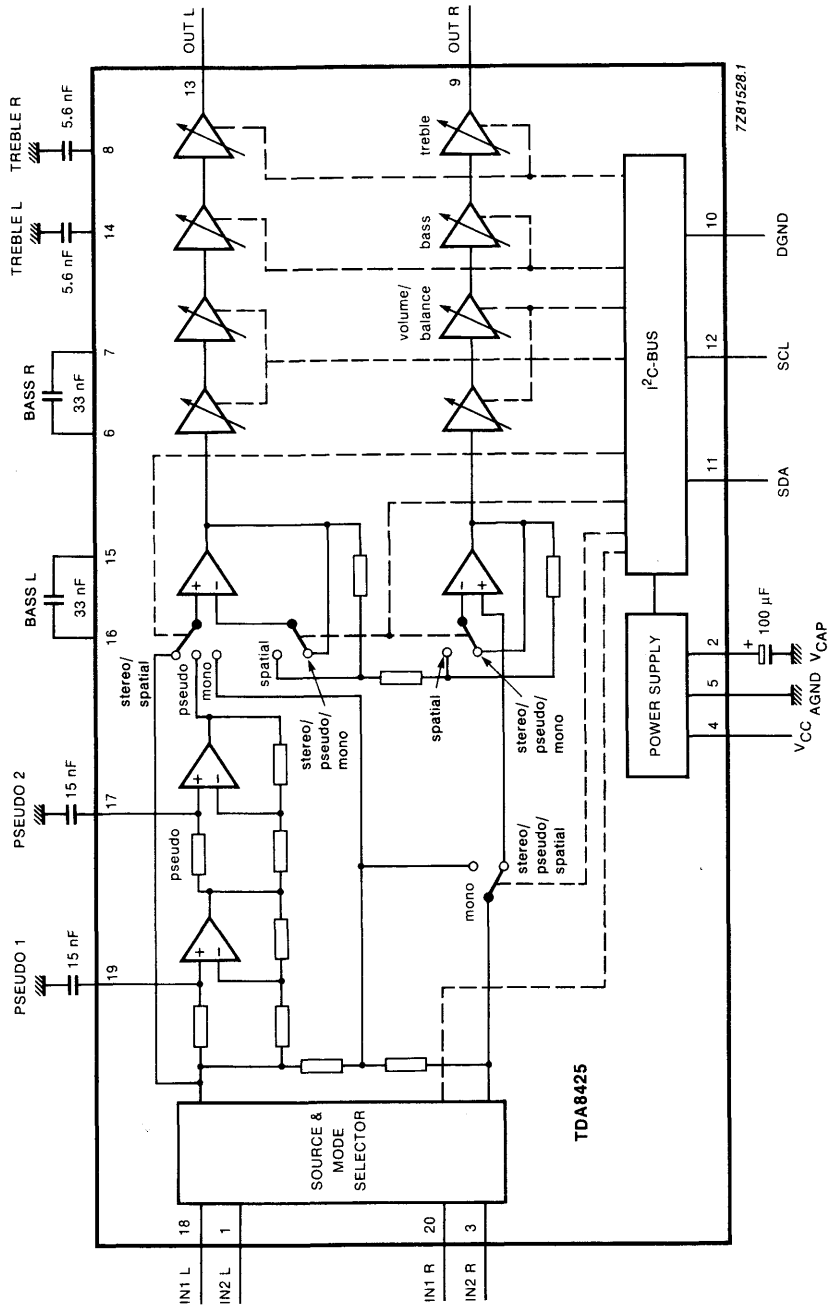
PSEUDO 1
15 nF
19
PSEUDO 2
15 nF
17
BASS L
33 nF
16
15
BASS R
33 nF
6
7
TREBLE L
5.6 nF
14
TREBLE R
5.6 nF
8
OUT L
13
OUT R
9
7Z81528.1
pseudo
stereo/
spatial
pseudo
mono
stereo/
pseudo/
mono
spatial
spatial
stereo/
pseudo/
mono
mono
stereo/
pseudo/
spatial
volume/
balance
bass
treble
$I^2C$-BUS
10
DGND
12
SCL
11
SDA
POWER SUPPLY
2
100 μF
$V_{CAP}$
5
AGND
4
$V_{CC}$
SOURCE &
MODE
SELECTOR
TDA8425
18
IN1 L
1
IN2 L
20
IN1 R
3
IN2 R